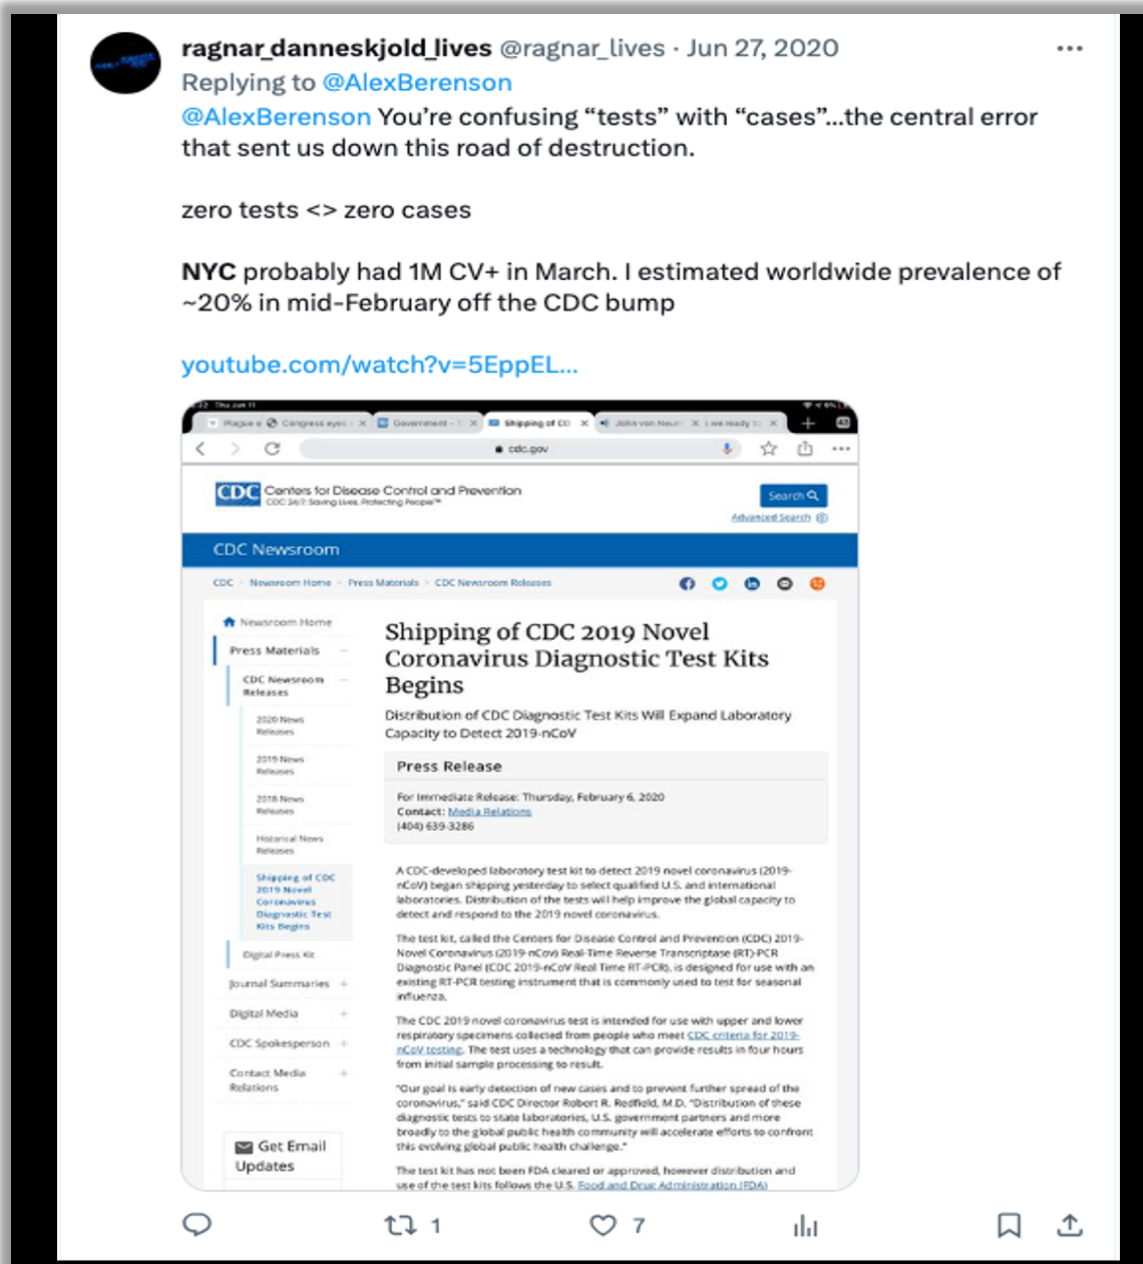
ragnar_danneskjold_lives @ragnar_lives · Jun 27, 2020
Replying to @AlexBerenson
@AlexBerenson You're confusing "tests" with "cases"...the central error that sent us down this road of destruction.

zero tests <> zero cases

NYC probably had 1M CV+ in March. I estimated worldwide prevalence of ~20% in mid-February off the CDC bump

youtube.com/watch?v=5EppEL...

cdc.gov

CDC Centers for Disease Control and Prevention
CDC 24/7: Saving Lives, Protecting People™
Search
Advanced Search

CDC Newsroom

CDC > Newsroom Home > Press Materials > CDC Newsroom Releases

Newsroom Home
Press Materials
CDC Newsroom Releases
2020 News Releases
2019 News Releases
2018 News Releases
Historical News Releases
Shipping of CDC 2019 Novel Coronavirus Diagnostic Test Kits Begins
Digital Press Kit
Journal Summaries
Digital Media
CDC Spokesperson
Contact Media Relations
Get Email Updates

Shipping of CDC 2019 Novel Coronavirus Diagnostic Test Kits Begins

Distribution of CDC Diagnostic Test Kits Will Expand Laboratory Capacity to Detect 2019-nCoV

Press Release

For Immediate Release: Thursday, February 6, 2020
Contact: Media Relations
(404) 639-3286

A CDC-developed laboratory test kit to detect 2019 novel coronavirus (2019-nCoV) began shipping yesterday to select qualified U.S. and international laboratories. Distribution of the tests will help improve the global capacity to detect and respond to the 2019 novel coronavirus.

The test kit, called the Centers for Disease Control and Prevention (CDC) 2019-Novel Coronavirus (2019-nCoV) Real-Time Reverse Transcriptase (RT)-PCR Diagnostic Panel (CDC 2019-nCoV Real Time RT-PCR), is designed for use with an existing RT-PCR testing instrument that is commonly used to test for seasonal influenza.

The CDC 2019 novel coronavirus test is intended for use with upper and lower respiratory specimens collected from people who meet CDC criteria for 2019-nCoV testing. The test uses a technology that can provide results in four hours from initial sample processing to result.

"Our goal is early detection of new cases and to prevent further spread of the coronavirus," said CDC Director Robert R. Redfield, M.D. "Distribution of these diagnostic tests to state laboratories, U.S. government partners and more broadly to the global public health community will accelerate efforts to confront this evolving global public health challenge."

The test kit has not been FDA cleared or approved, however distribution and use of the test kits follows the U.S. Food and Drug Administration (FDA)

1 7